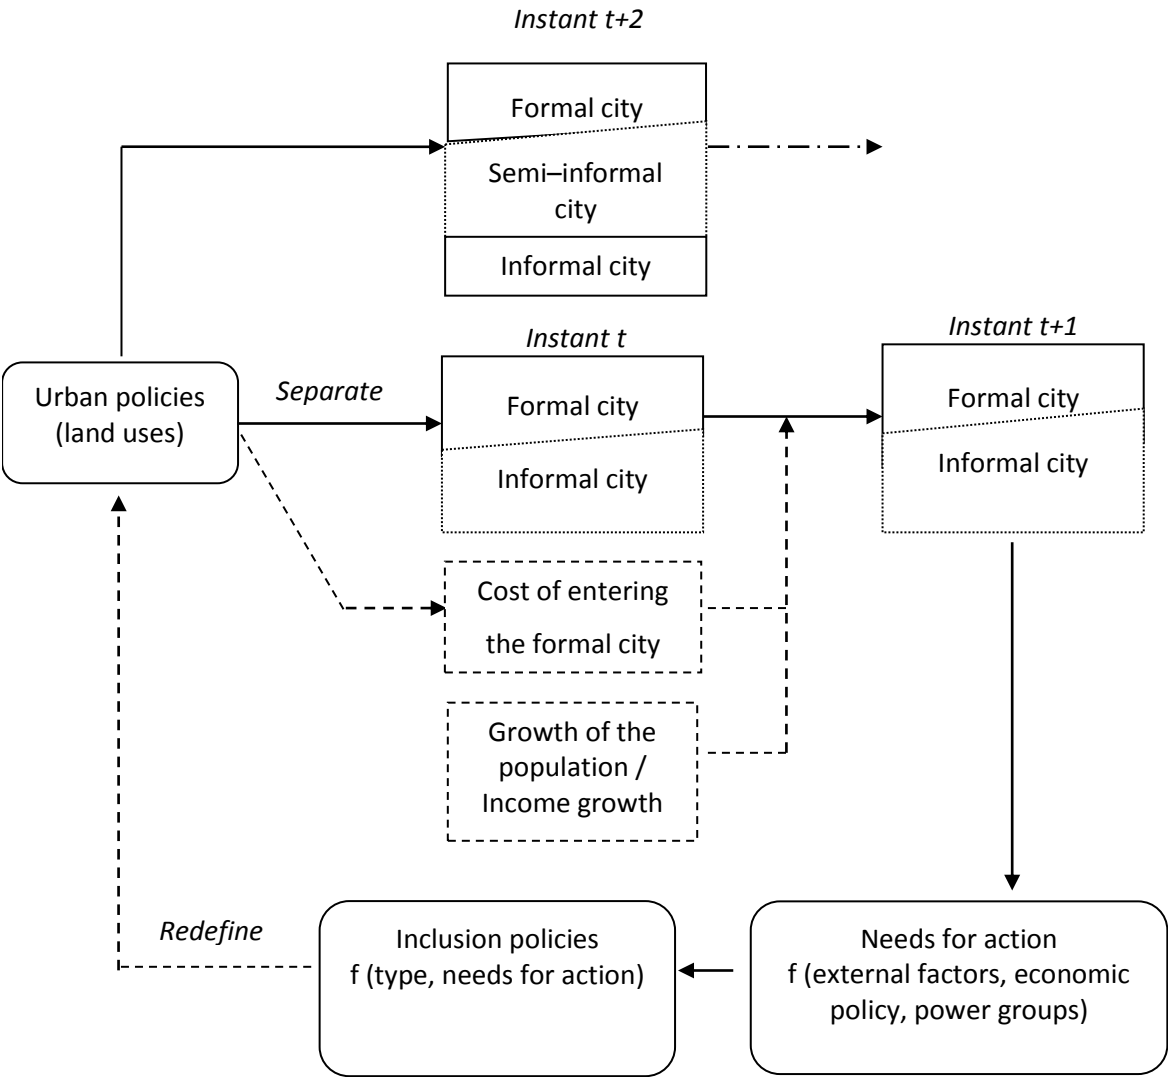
Instant t+2

Formal city

Semi–informal city

Informal city

Urban policies (land uses)

Separate

Instant t

Formal city

Informal city

Instant t+1

Formal city

Informal city

Cost of entering the formal city

Growth of the population / Income growth

Redefine

Inclusion policies f (type, needs for action)

Needs for action f (external factors, economic policy, power groups)